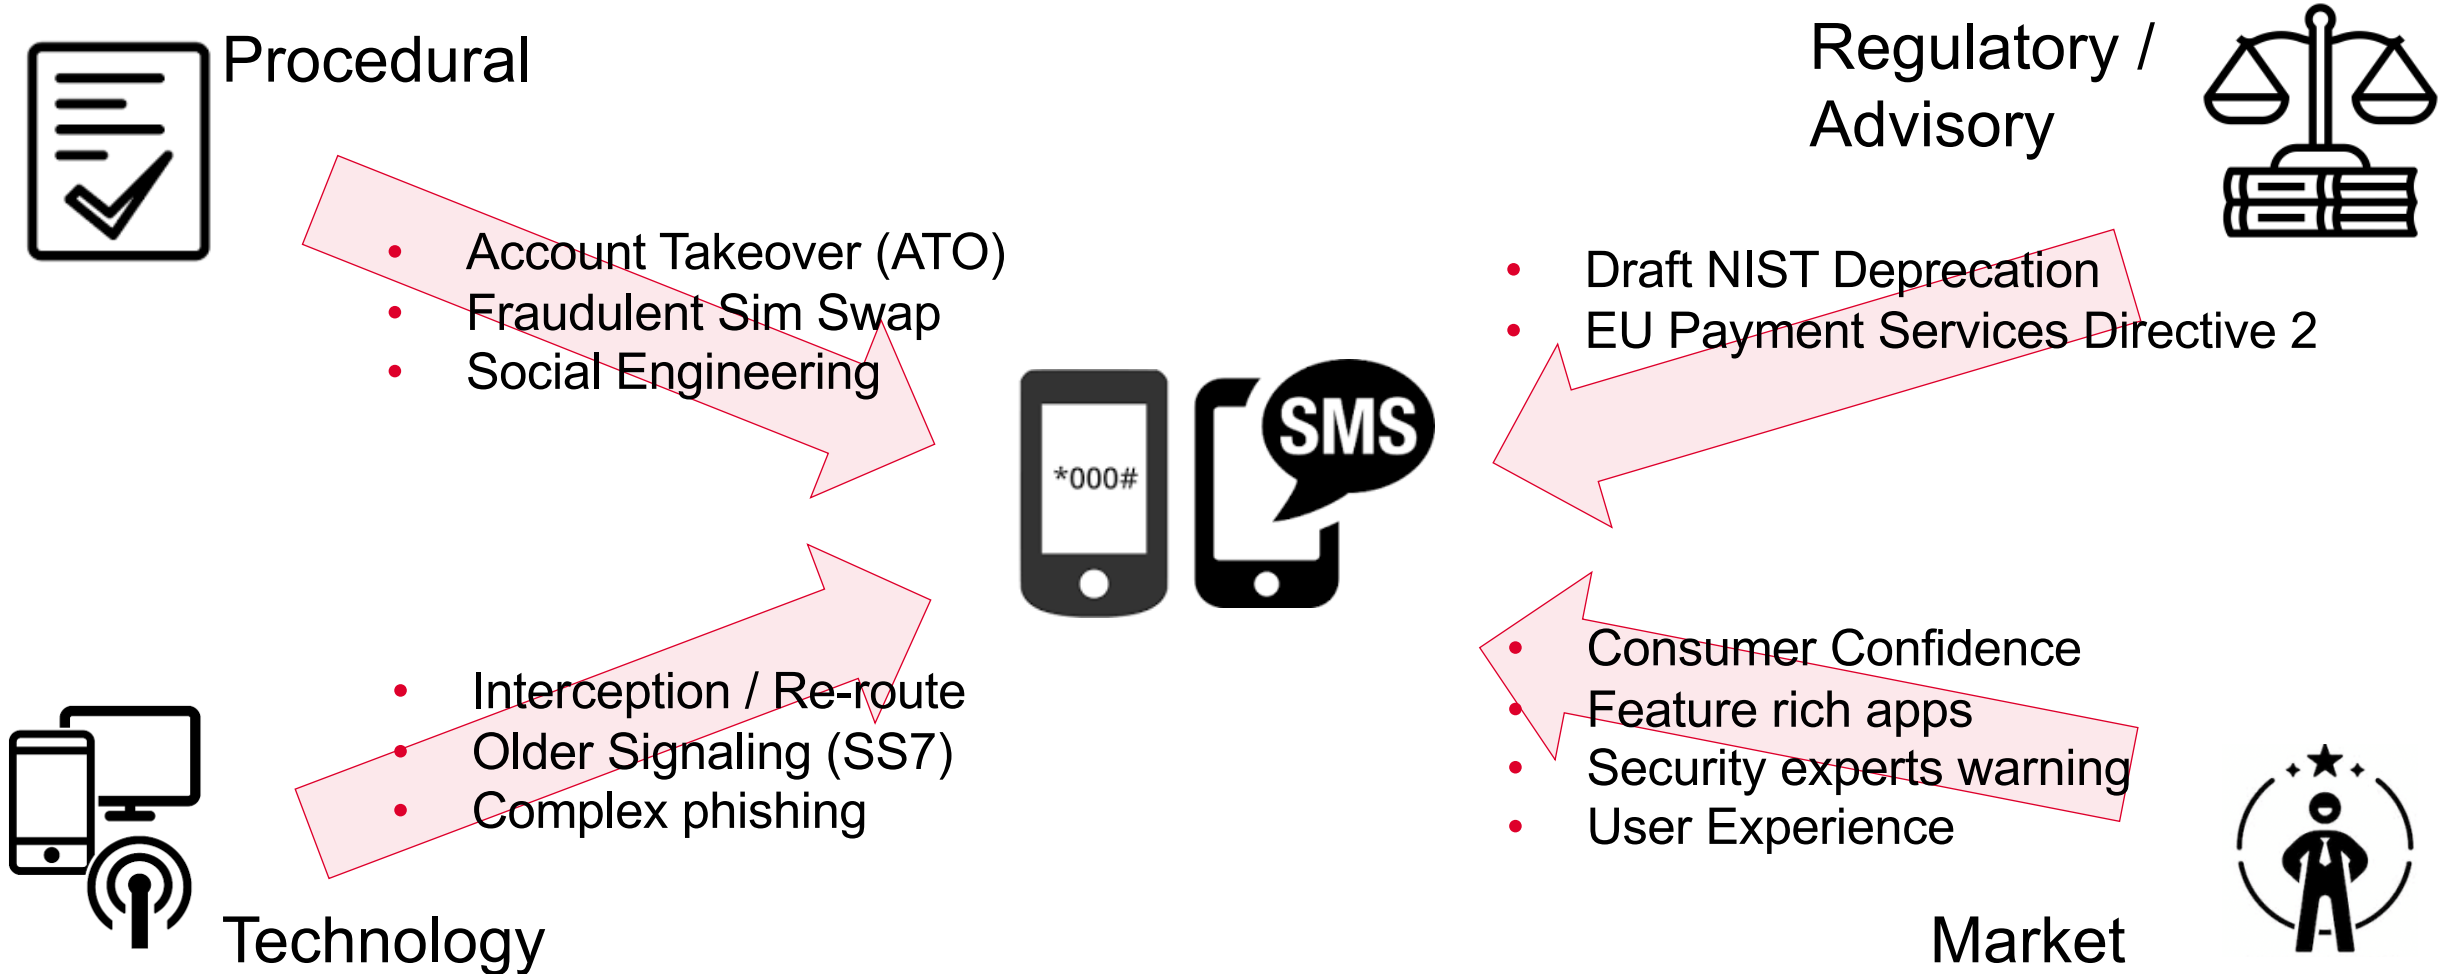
Procedural

Regulatory / Advisory

- Account Takeover (ATO)
- Fraudulent Sim Swap
- Social Engineering

- Draft NIST Deprecation
- EU Payment Services Directive 2

*000#

SMS

- Interception / Re-route
- Older Signaling (SS7)
- Complex phishing

- Consumer Confidence
- Feature rich apps
- Security experts warning
- User Experience

Technology

Market